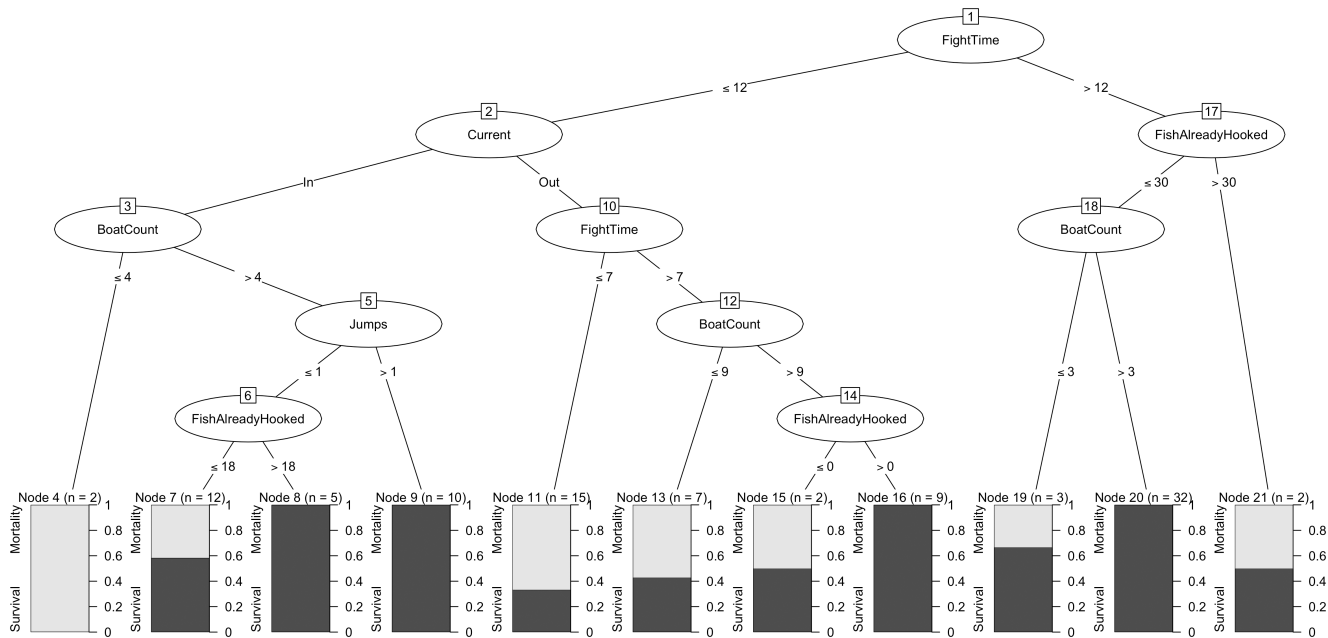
1
FightTime
≤ 12
> 12
2
Current
In
Out
17
FishAlreadyHooked
≤ 30
> 30
3
BoatCount
≤ 4
> 4
10
FightTime
≤ 7
> 7
18
BoatCount
5
Jumps
≤ 1
> 1
12
BoatCount
≤ 9
> 9
≤ 3
> 3
6
FishAlreadyHooked
≤ 18
> 18
14
FishAlreadyHooked
≤ 0
> 0

Node 4 (n = 2)
Node 7 (n = 12)
Node 8 (n = 5)
Node 9 (n = 10)
Node 11 (n = 15)
Node 13 (n = 7)
Node 15 (n = 2)
Node 16 (n = 9)
Node 19 (n = 3)
Node 20 (n = 32)
Node 21 (n = 2)

Mortality
Survival
1
0.8
0.6
0.4
0.2
0